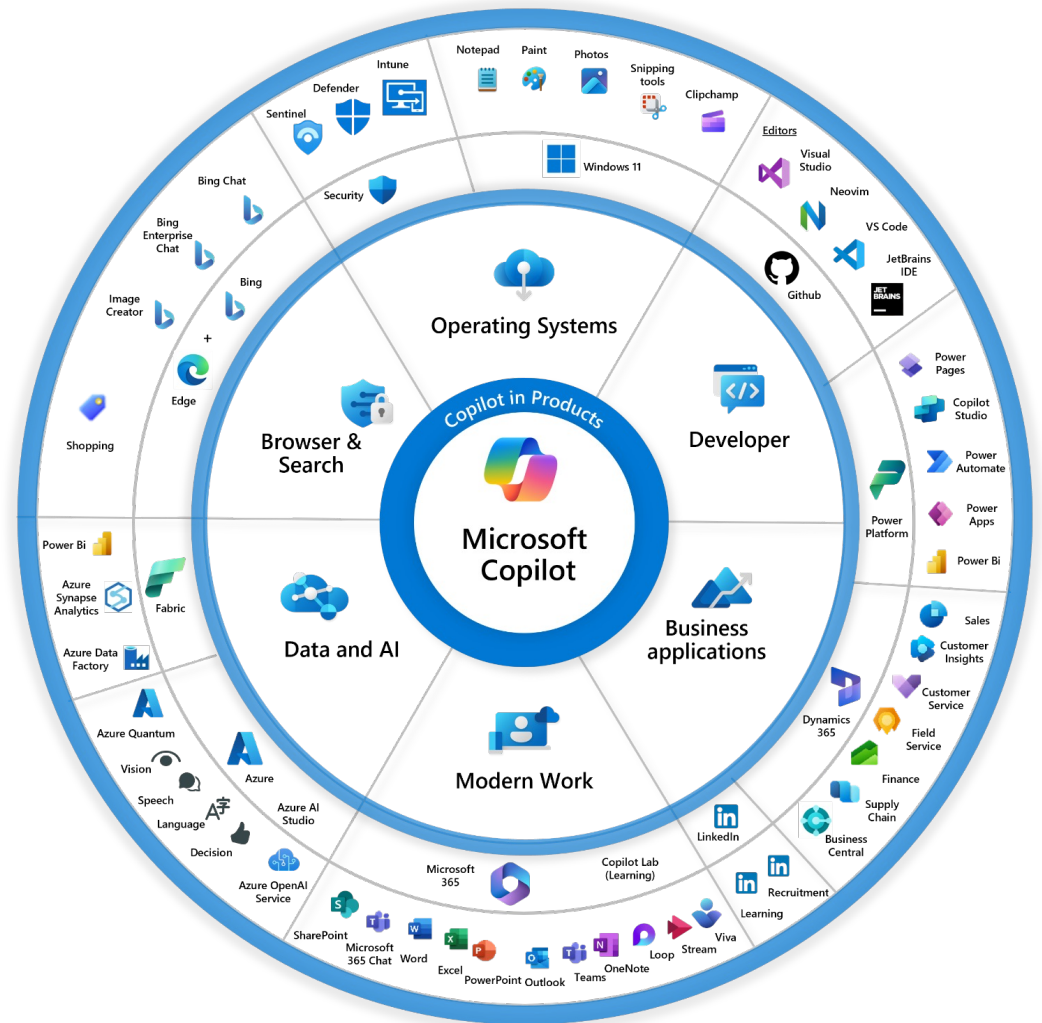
Copilot in Products

Microsoft Copilot

Operating Systems

Windows 11

Notepad

Paint

Photos

Snipping tools

Clipchamp

Developer

Github

Editors

Visual Studio

Neovim

VS Code

JetBrains IDE

Business applications

Power Platform

Power Pages

Copilot Studio

Power Automate

Power Apps

Power Bi

Dynamics 365

Sales

Customer Insights

Customer Service

Field Service

Finance

Supply Chain

Business Central

Modern Work

LinkedIn

Recruitment

Learning

Copilot Lab (Learning)

Microsoft 365

SharePoint

Microsoft 365 Chat

Word

Excel

PowerPoint

Outlook

Teams

OneNote

Loop

Stream

Viva

Data and AI

Azure

Azure AI Studio

Azure OpenAI Service

Azure Quantum

Vision

Speech

Language

Decision

Fabric

Power Bi

Azure Synapse Analytics

Azure Data Factory

Browser & Search

Edge

+

Bing

Shopping

Image Creator

Bing Enterprise Chat

Bing Chat

Security

Sentinel

Defender

Intune